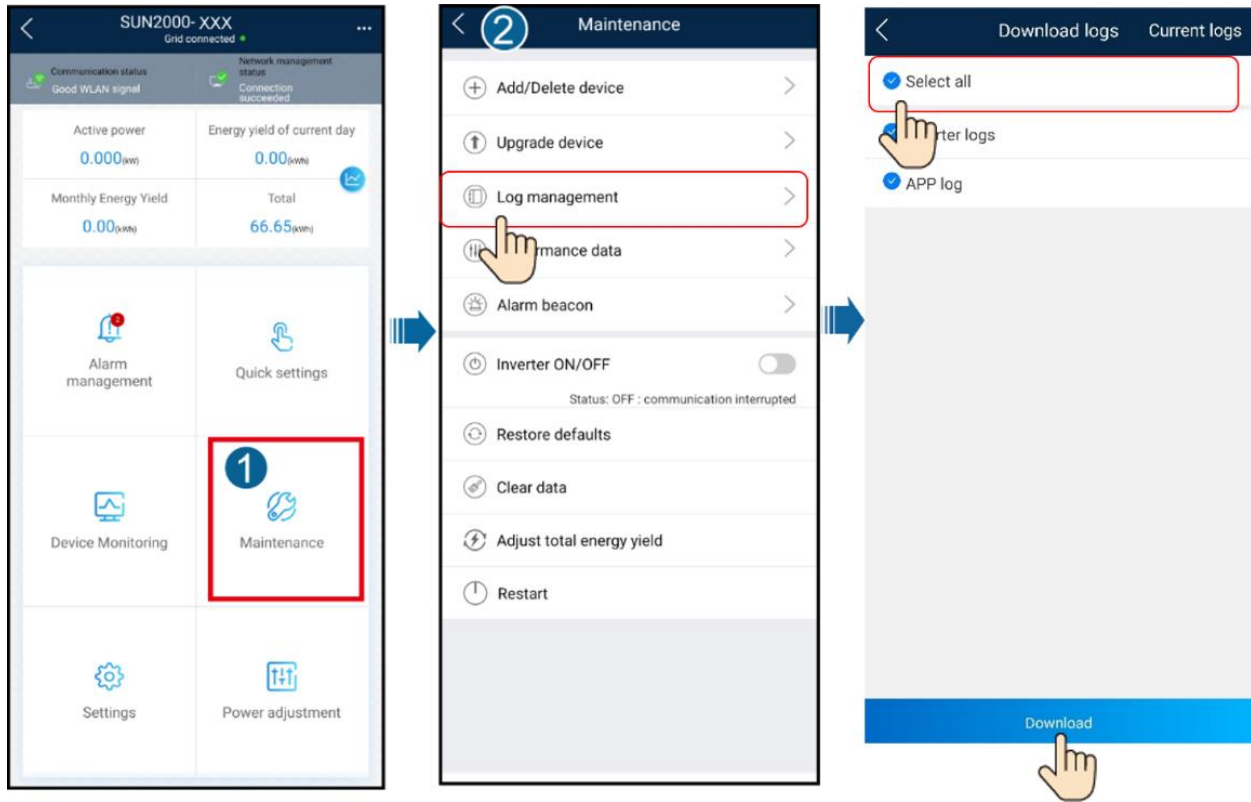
SUN2000- XXX
Grid connected

Communication status
Good WLAN signal

Network management status
Connection succeeded

Active power
0.000(kW)

Energy yield of current day
0.00(kWh)

Monthly Energy Yield
0.00(kWh)

Total
66.65(kWh)

Alarm management

Quick settings

1

Device Monitoring

Maintenance

Settings

Power adjustment

2
Maintenance

Add/Delete device

Upgrade device

Log management

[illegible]rmance data

Alarm beacon

Inverter ON/OFF

Status: OFF : communication interrupted

Restore defaults

Clear data

Adjust total energy yield

Restart

Download logs
Current logs

Select all

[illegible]rter logs

APP log

Download